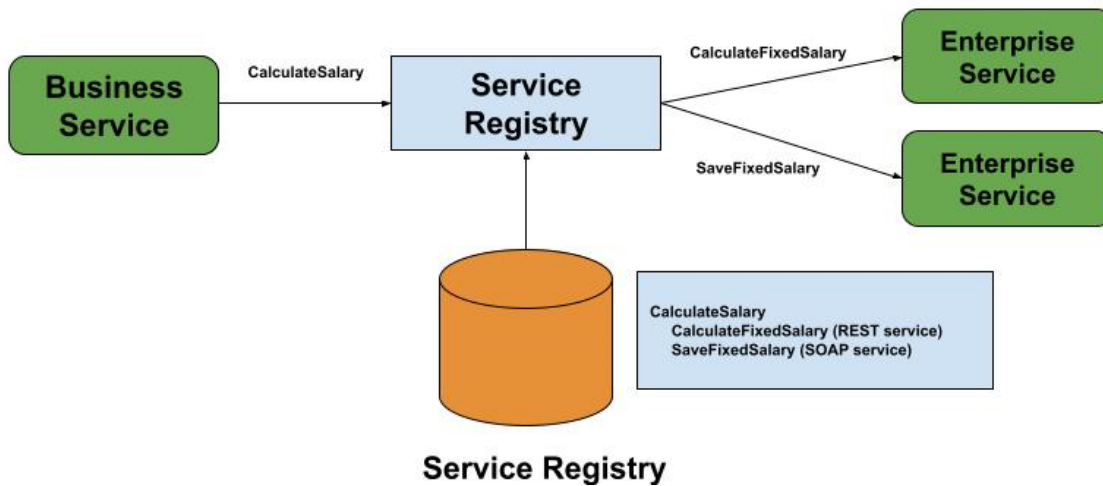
Business Service

CalculateSalary

Service Registry

CalculateFixedSalary

Enterprise Service

SaveFixedSalary

Enterprise Service

CalculateSalary
CalculateFixedSalary (REST service)
SaveFixedSalary (SOAP service)

Service Registry